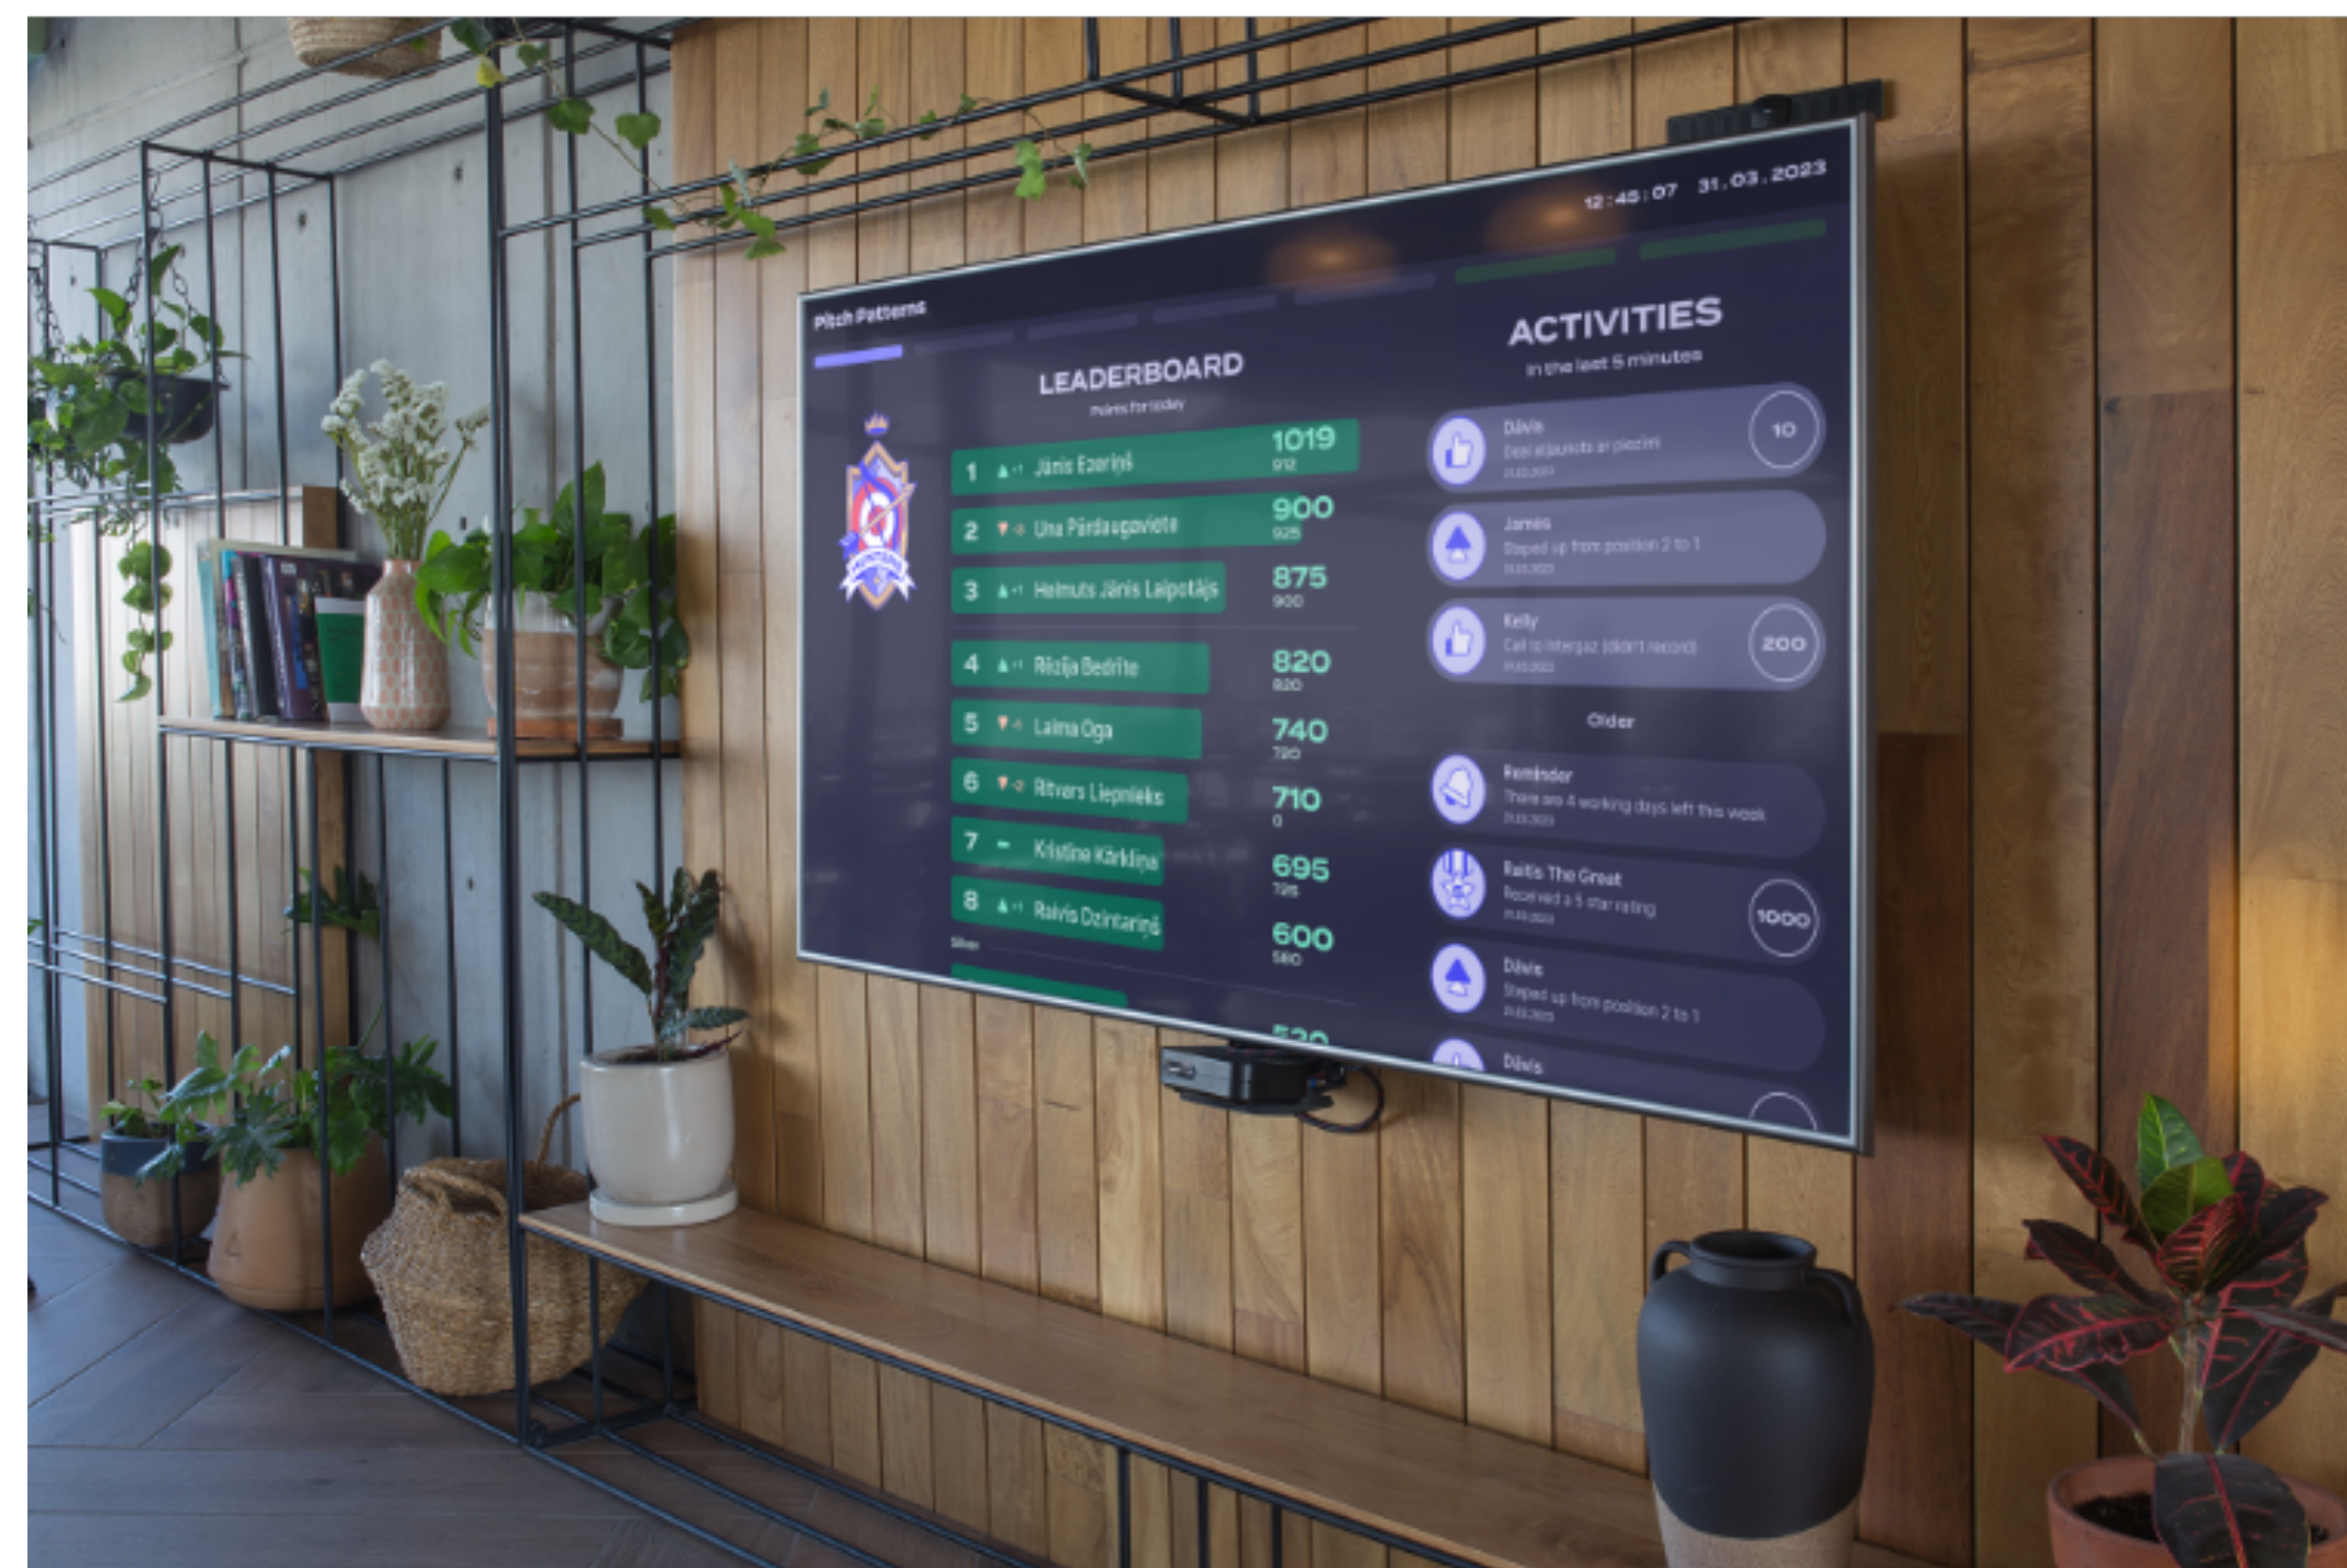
12:45:07 31.03.2023

Pitch Patterns

LEADERBOARD
Points for today

| | | | |
|---|---|---|---|
| 1 | ▲+1 | Jānis Ezeriņš | 1019 912 |
| 2 | ▼-1 | Una Pārdaugaviete | 900 925 |
| 3 | ▲+1 | Helmuts Jānis Laipotājs | 875 900 |
| 4 | ▲+1 | Rīzija Bedrīte | 820 820 |
| 5 | ▼-1 | Laima Oga | 740 720 |
| 6 | ▼-2 | Ritvars Liepnieks | 710 0 |
| 7 | – | Kristīne Kārkliņa | 695 725 |
| 8 | ▲+1 | Raivis Dzintariņš | 600 580 |

Silver

ACTIVITIES
in the last 5 minutes

Dāvis
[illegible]
10

James
Steped up from position 2 to 1

Kelly
Call to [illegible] (didn't record)
200

Older

Reminder
There are 4 working days left this week

Raitis The Great
Received a 5 star rating
1000

Dāvis
Steped up from position 2 to 1

Dāvis